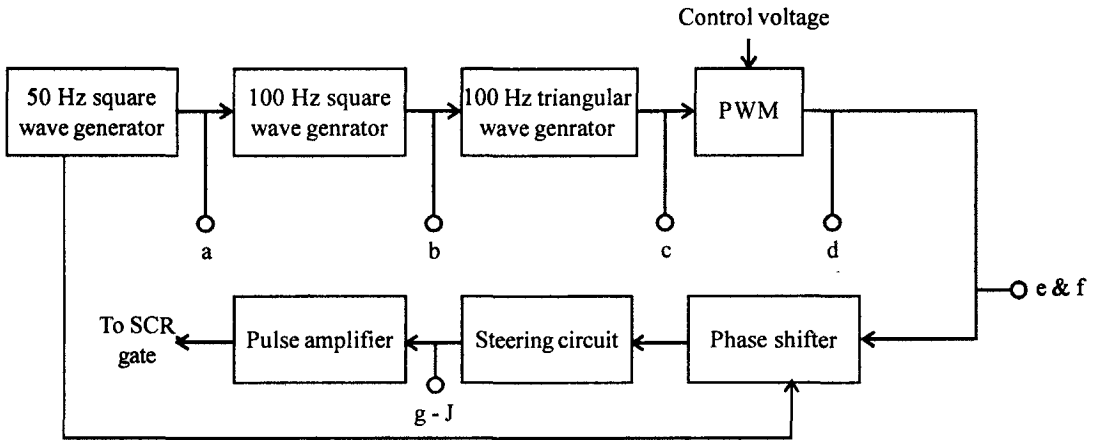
Control voltage

50 Hz square wave generator

100 Hz square wave genrator

100 Hz triangular wave genrator

PWM

a

b

c

d

e & f

To SCR gate

Pulse amplifier

Steering circuit

Phase shifter

g - J